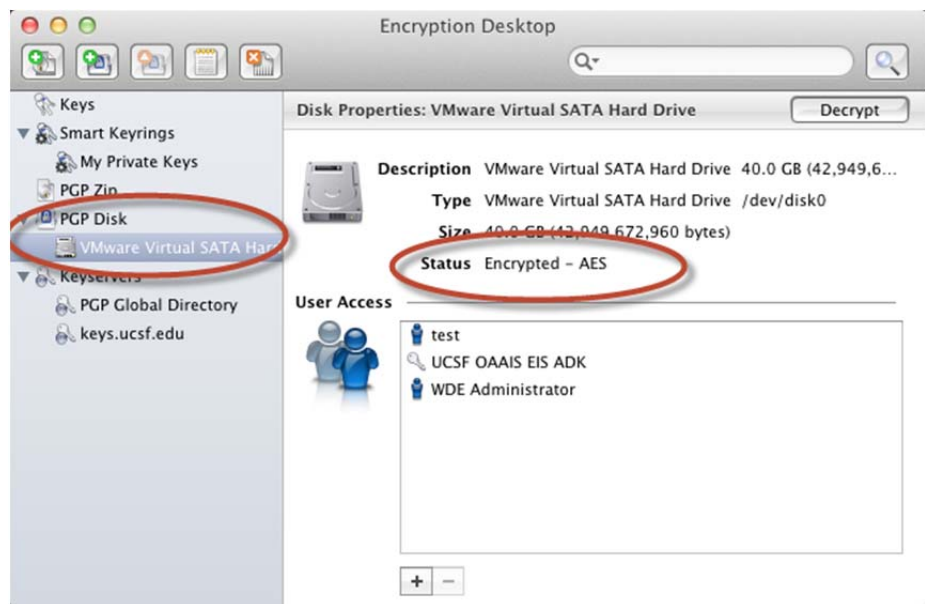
Encryption Desktop

Keys
Smart Keyrings
My Private Keys
PGP Zip
PGP Disk
VMware Virtual SATA Har
Keyservers
PGP Global Directory
keys.ucsf.edu

Disk Properties: VMware Virtual SATA Hard Drive
Decrypt

Description VMware Virtual SATA Hard Drive 40.0 GB (42,949,6...
Type VMware Virtual SATA Hard Drive /dev/disk0
Size 40.0 GB (42,949,672,960 bytes)
Status Encrypted – AES

User Access
test
UCSF OAAIS EIS ADK
WDE Administrator

+ −